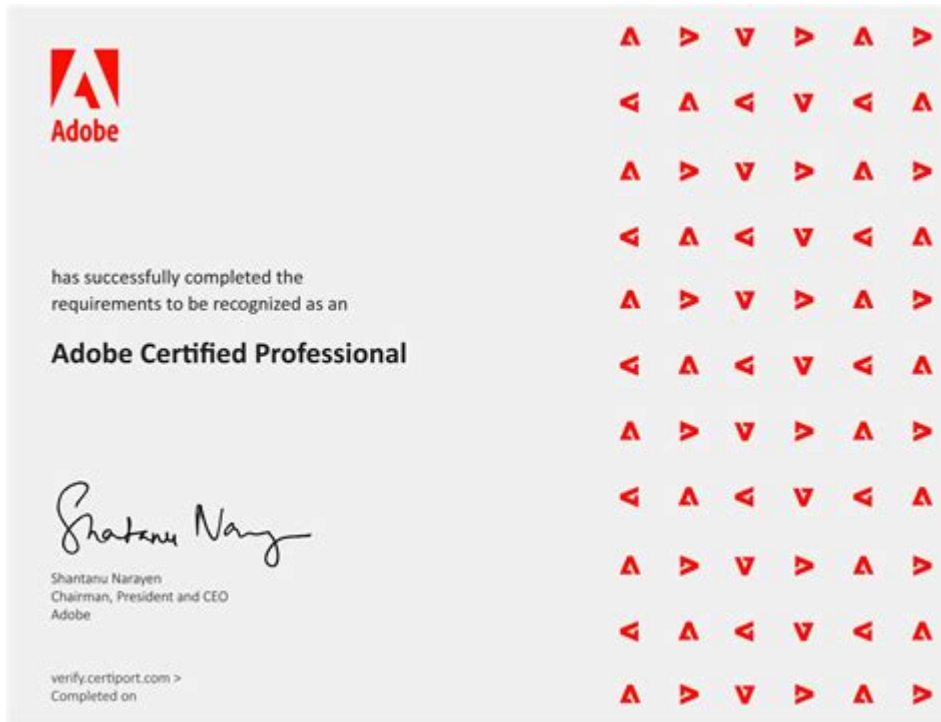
Adobe

has successfully completed the requirements to be recognized as an

Adobe Certified Professional

Shantanu Narayen

Shantanu Narayen
Chairman, President and CEO
Adobe

verify.certiport.com >
Completed on